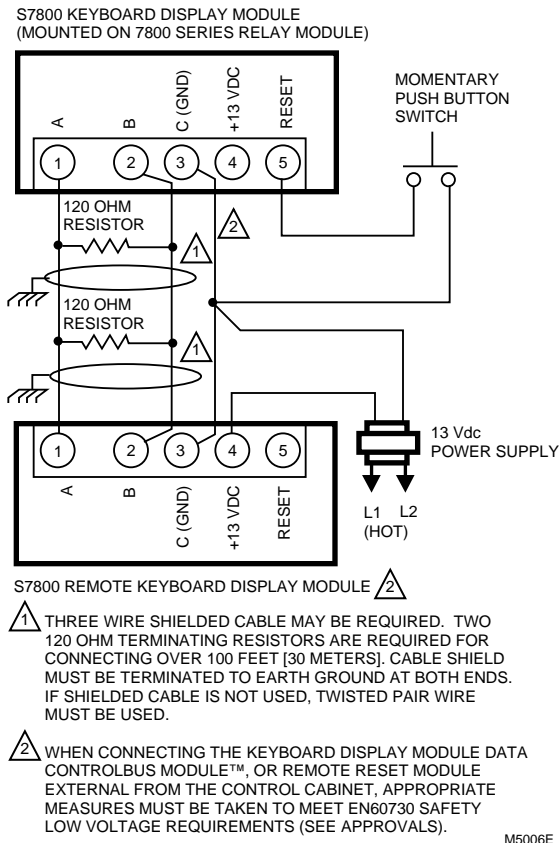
S7800 KEYBOARD DISPLAY MODULE
(MOUNTED ON 7800 SERIES RELAY MODULE)

A
B
C (GND)
+13 VDC
RESET

1
2
3
4
5

MOMENTARY
PUSH BUTTON
SWITCH

120 OHM
RESISTOR

1

2

120 OHM
RESISTOR

1

1
2
3
4
5

A
B
C (GND)
+13 VDC
RESET

13 Vdc
POWER SUPPLY

L1
(HOT)
L2

S7800 REMOTE KEYBOARD DISPLAY MODULE 2

1 THREE WIRE SHIELDED CABLE MAY BE REQUIRED. TWO 120 OHM TERMINATING RESISTORS ARE REQUIRED FOR CONNECTING OVER 100 FEET [30 METERS]. CABLE SHIELD MUST BE TERMINATED TO EARTH GROUND AT BOTH ENDS. IF SHIELDED CABLE IS NOT USED, TWISTED PAIR WIRE MUST BE USED.

2 WHEN CONNECTING THE KEYBOARD DISPLAY MODULE DATA CONTROLBUS MODULE™, OR REMOTE RESET MODULE EXTERNAL FROM THE CONTROL CABINET, APPROPRIATE MEASURES MUST BE TAKEN TO MEET EN60730 SAFETY LOW VOLTAGE REQUIREMENTS (SEE APPROVALS).

M5006E